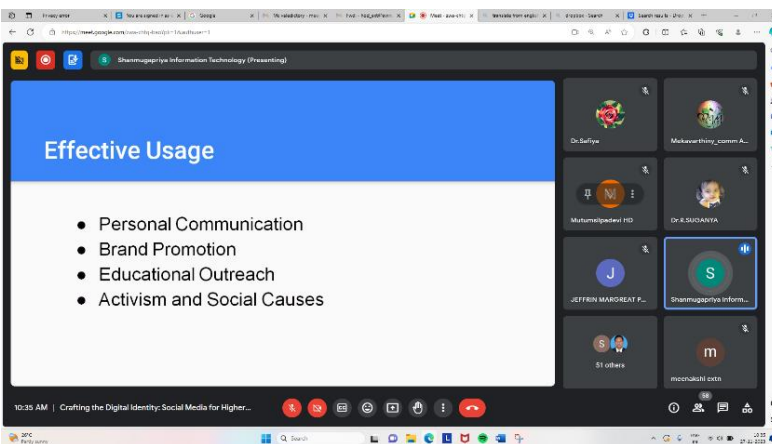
Shanmugapriya Information Technology (Presenting)

Effective Usage

• Personal Communication
• Brand Promotion
• Educational Outreach
• Activism and Social Causes

Dr.Safiya

Mekavarthiny_comm A...

Mutumsilpadevi HD

Dr.R.SUGANYA

J
JEFFRIN MARGREAT P...

S
Shanmugapriya Inform...

51 others

m
meenakshi cxtn

10:35 AM | Crafting the Digital Identity: Social Media for Higher...

58